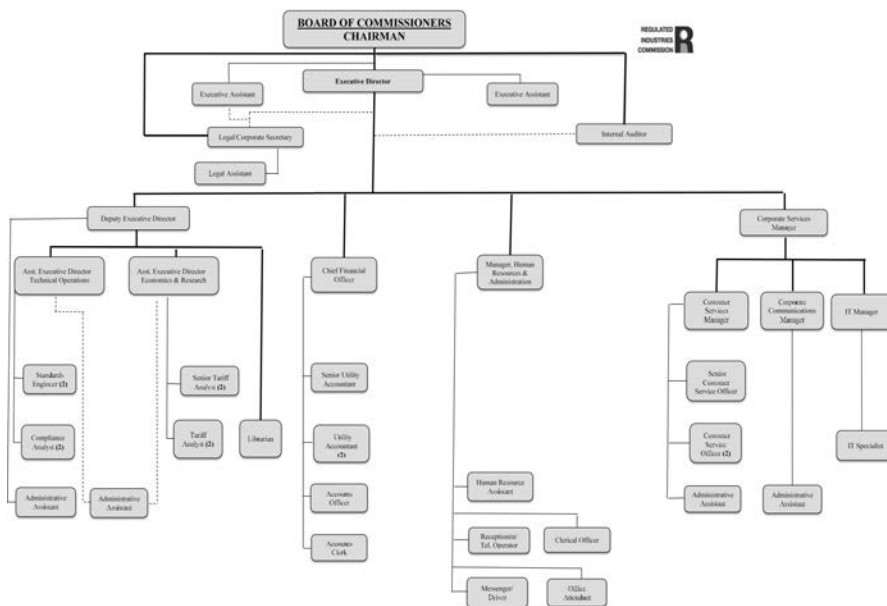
BOARD OF COMMISSIONERS
CHAIRMAN

REGULATED INDUSTRIES COMMISSION R

Executive Director

Executive Assistant

Executive Assistant

Legal/Corporate Secretary

Internal Auditor

Legal Assistant

Deputy Executive Director

Asst. Executive Director Technical Operations

Asst. Executive Director Economics & Research

Standards Engineer (2)

Compliance Analyst (2)

Administrative Assistant

Administrative Assistant

Senior Tariff Analyst (2)

Tariff Analyst (2)

Librarian

Chief Financial Officer

Senior Utility Accountant

Utility Accountant (2)

Accounts Officer

Accounts Clerk

Manager, Human Resources & Administration

Human Resource Assistant

Receptionist/ Tel. Operator

Clerical Officer

Messenger/ Driver

Office Attendant

Corporate Services Manager

Customer Services Manager

Corporate Communications Manager

IT Manager

Senior Customer Service Officer

Customer Service Officer (2)

Administrative Assistant

Administrative Assistant

IT Specialist